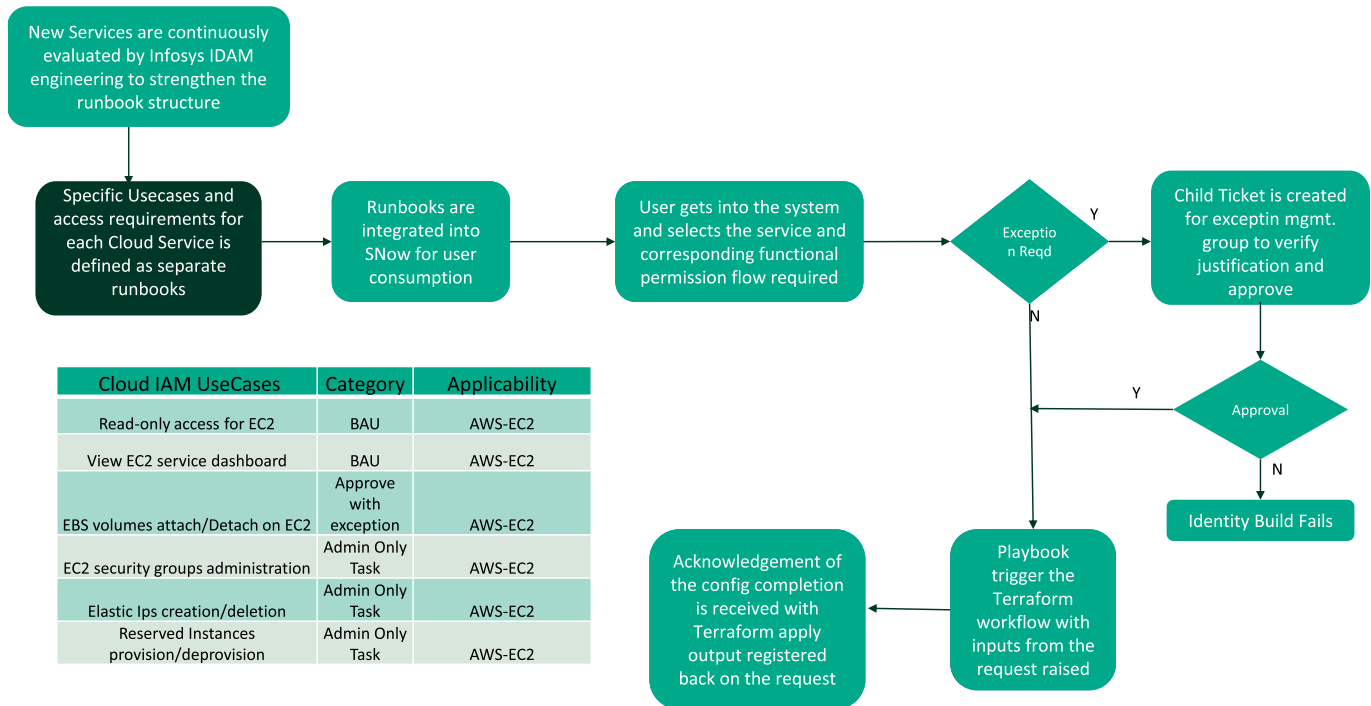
New Services are continuously evaluated by Infosys IDAM engineering to strengthen the runbook structure

Specific Usecases and access requirements for each Cloud Service is defined as separate runbooks

Runbooks are integrated into SNow for user consumption

User gets into the system and selects the service and corresponding functional permission flow required

Exceptio n Reqd

Y

Child Ticket is created for exceptin mgmt. group to verify justification and approve

N

Y

Approval

N

Identity Build Fails

| Cloud IAM UseCases | Category | Applicability |
|---|---|---|
| Read-only access for EC2 | BAU | AWS-EC2 |
| View EC2 service dashboard | BAU | AWS-EC2 |
| EBS volumes attach/Detach on EC2 | Approve with exception | AWS-EC2 |
| EC2 security groups administration | Admin Only Task | AWS-EC2 |
| Elastic Ips creation/deletion | Admin Only Task | AWS-EC2 |
| Reserved Instances provision/deprovision | Admin Only Task | AWS-EC2 |

Acknowledgement of the config completion is received with Terraform apply output registered back on the request

Playbook trigger the Terraform workflow with inputs from the request raised